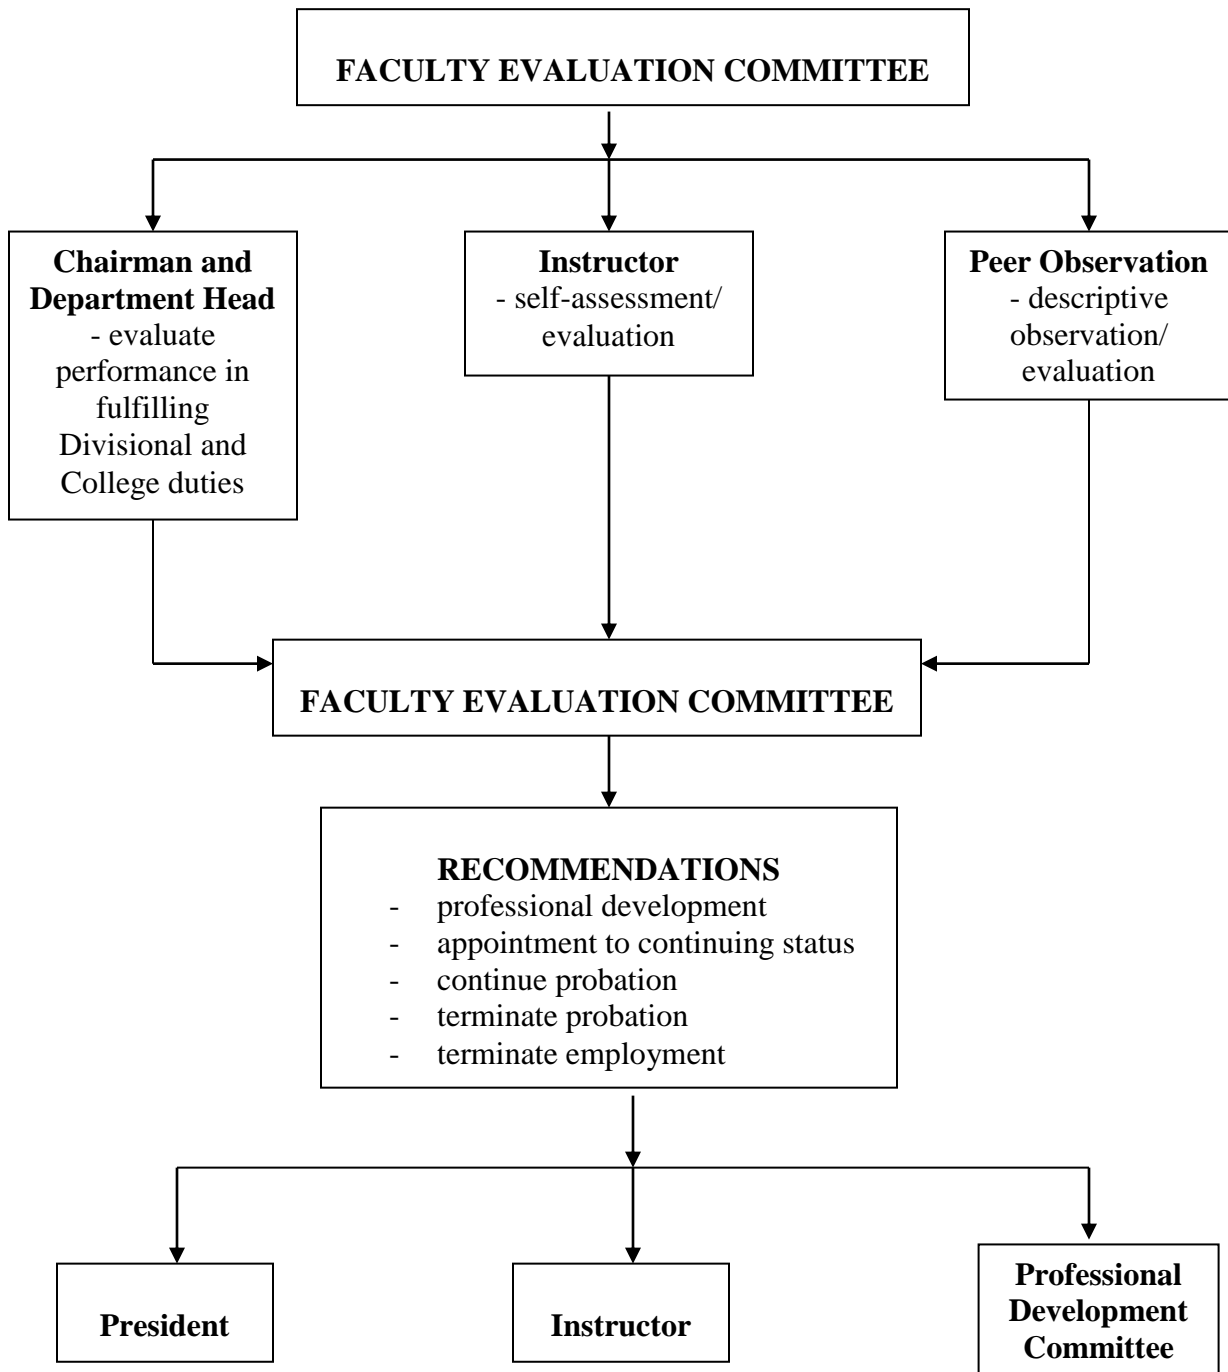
FACULTY EVALUATION COMMITTEE

Chairman and Department Head
- evaluate performance in fulfilling Divisional and College duties

Instructor
- self-assessment/ evaluation

Peer Observation
- descriptive observation/ evaluation

FACULTY EVALUATION COMMITTEE

RECOMMENDATIONS
- professional development
- appointment to continuing status
- continue probation
- terminate probation
- terminate employment

President

Instructor

Professional Development Committee